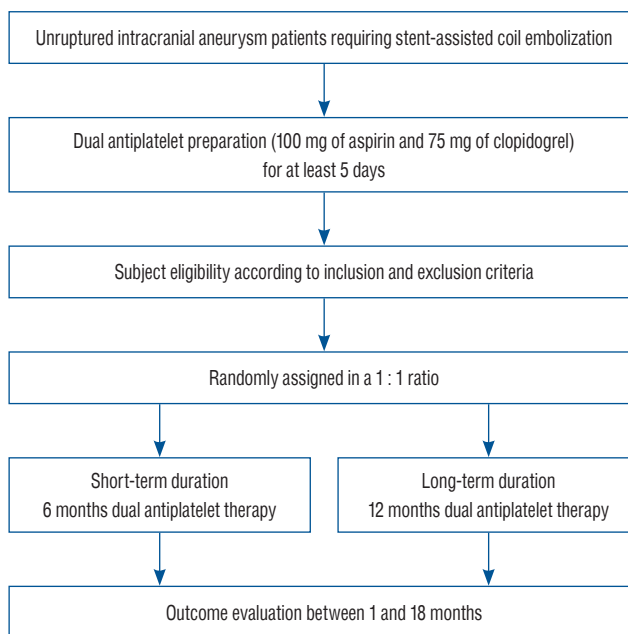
Unruptured intracranial aneurysm patients requiring stent-assisted coil embolization

Dual antiplatelet preparation (100 mg of aspirin and 75 mg of clopidogrel) for at least 5 days

Subject eligibility according to inclusion and exclusion criteria

Randomly assigned in a 1 : 1 ratio

Short-term duration
6 months dual antiplatelet therapy

Long-term duration
12 months dual antiplatelet therapy

Outcome evaluation between 1 and 18 months